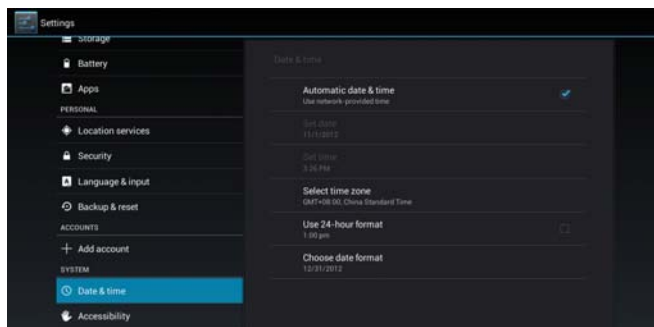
Settings

Storage

Battery

Apps

PERSONAL

Location services

Security

Language & input

Backup & reset

ACCOUNTS

+ Add account

SYSTEM

Date & time

Accessibility

Date & time

Automatic date & time
Use network-provided time

Set date
11/1/2012

Set time
3:26 PM

Select time zone
GMT+08:00, China Standard Time

Use 24-hour format
1:00 pm

Choose date format
12/31/2012